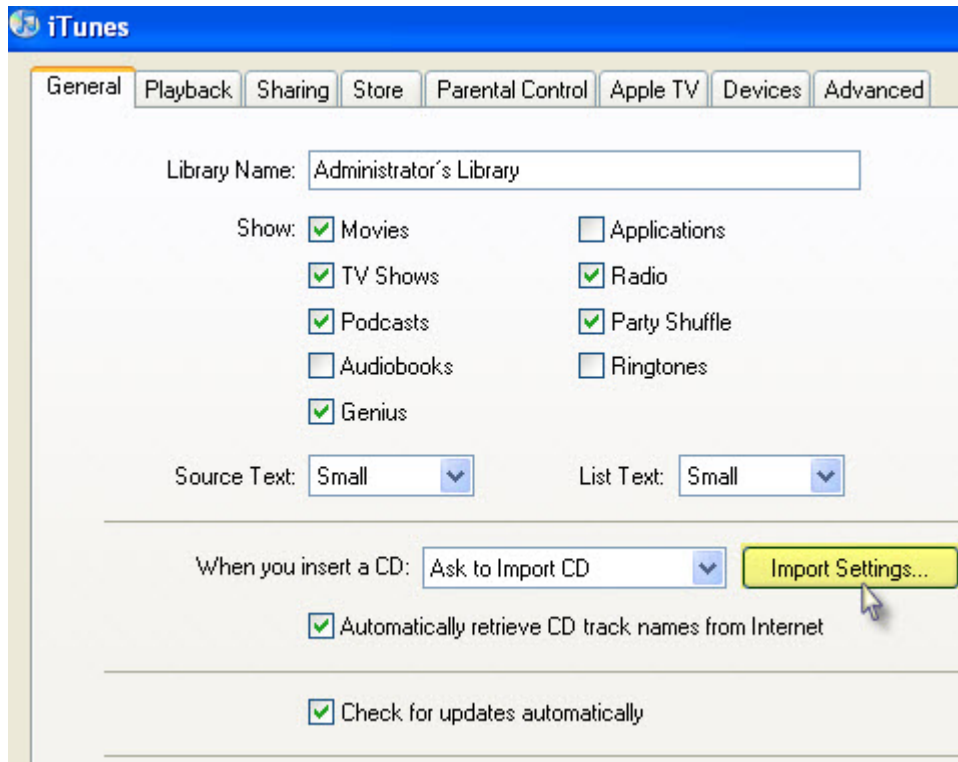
iTunes

General | Playback | Sharing | Store | Parental Control | Apple TV | Devices | Advanced

Library Name: Administrator´s Library

Show: Movies
TV Shows
Podcasts
Audiobooks
Genius

Applications
Radio
Party Shuffle
Ringtones

Source Text: Small
List Text: Small

When you insert a CD: Ask to Import CD
Import Settings...

Automatically retrieve CD track names from Internet

Check for updates automatically